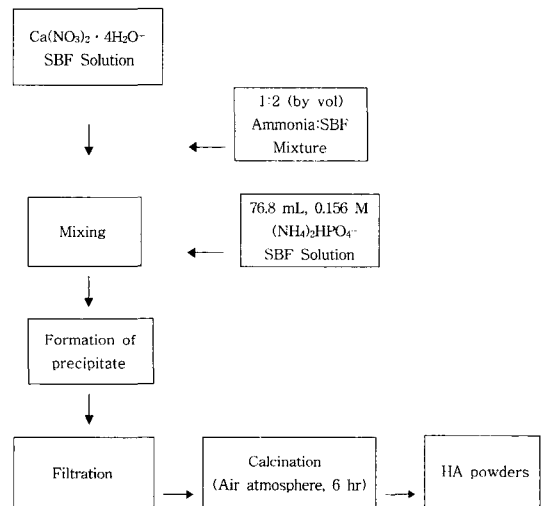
$Ca(NO_3)_2 \cdot 4H_2O$-SBF Solution

1:2 (by vol) Ammonia:SBF Mixture

Mixing

76.8 mL, 0.156 M $(NH_4)_2HPO_4$-SBF Solution

Formation of precipitate

Filtration

Calcination (Air atmosphere, 6 hr)

HA powders